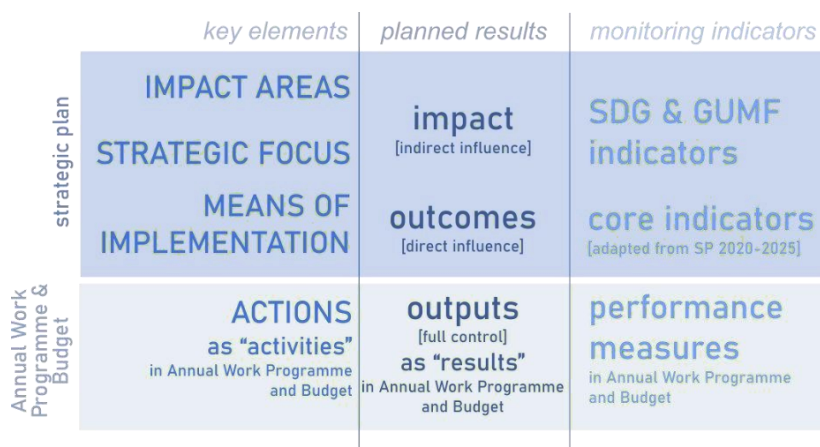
|  | key elements | planned results | monitoring indicators |
|---|---|---|---|
| strategic plan | IMPACT AREAS<br>STRATEGIC FOCUS | impact<br>[indirect influence] | SDG & GUMF indicators |
| strategic plan | MEANS OF IMPLEMENTATION | outcomes<br>[direct influence] | core indicators<br>[adapted from SP 2020-2025] |
| Annual Work Programme & Budget | ACTIONS<br>as "activities"<br>in Annual Work Programme and Budget | outputs<br>[full control]<br>as "results"<br>in Annual Work Programme and Budget | performance measures<br>in Annual Work Programme and Budget |